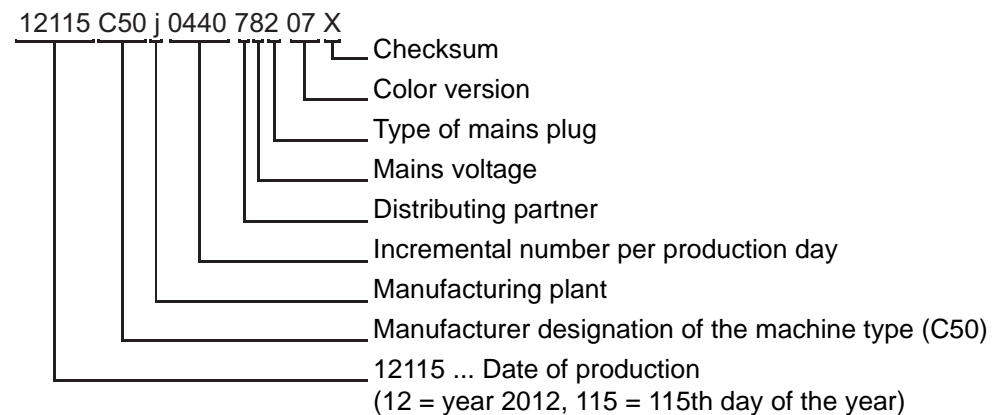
12115 C50 j 0440 782 07 X

Checksum
Color version
Type of mains plug
Mains voltage
Distributing partner
Incremental number per production day
Manufacturing plant
Manufacturer designation of the machine type (C50)
12115 ... Date of production
(12 = year 2012, 115 = 115th day of the year)